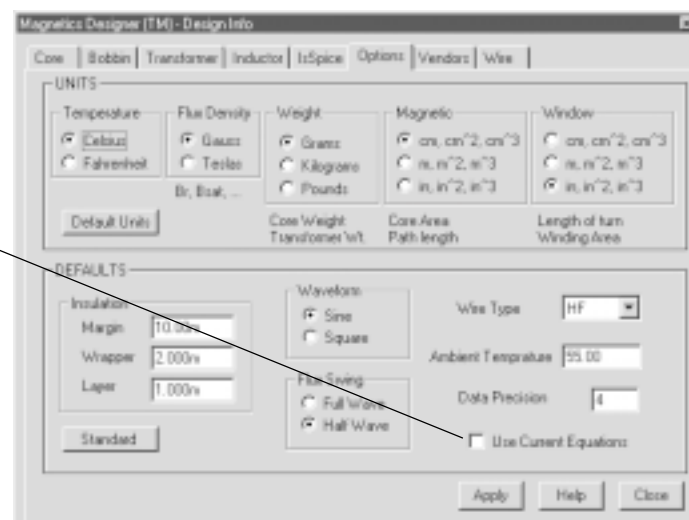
Magnetics Designer (TM) - Design Info

Core | Bobbin | Transformer | Inductor | IsSpice | Options | Vendors | Wire

UNITS

Temperature
Celsius
Fahrenheit

Flux Density
Gauss
Teslas
Br, Bsat, ...

Weight
Grams
Kilograms
Pounds
Core Weight
Transformer Wt.

Magnetic
cm, cm^2, cm^3
m, m^2, m^3
in, in^2, in^3
Core Area
Path length

Window
cm, cm^2, cm^3
m, m^2, m^3
in, in^2, in^3
Length of turn
Winding Area

Default Units

DEFAULTS

Insulation
Margin 10.00m
Wrapper 2.000m
Layer 1.000m

Standard

Waveform
Sine
Square

Flux Swing
Full Wave
Half Wave

Wire Type HF

Ambient Temprature 55.00

Data Precision 4

Use Current Equations

Apply Help Close